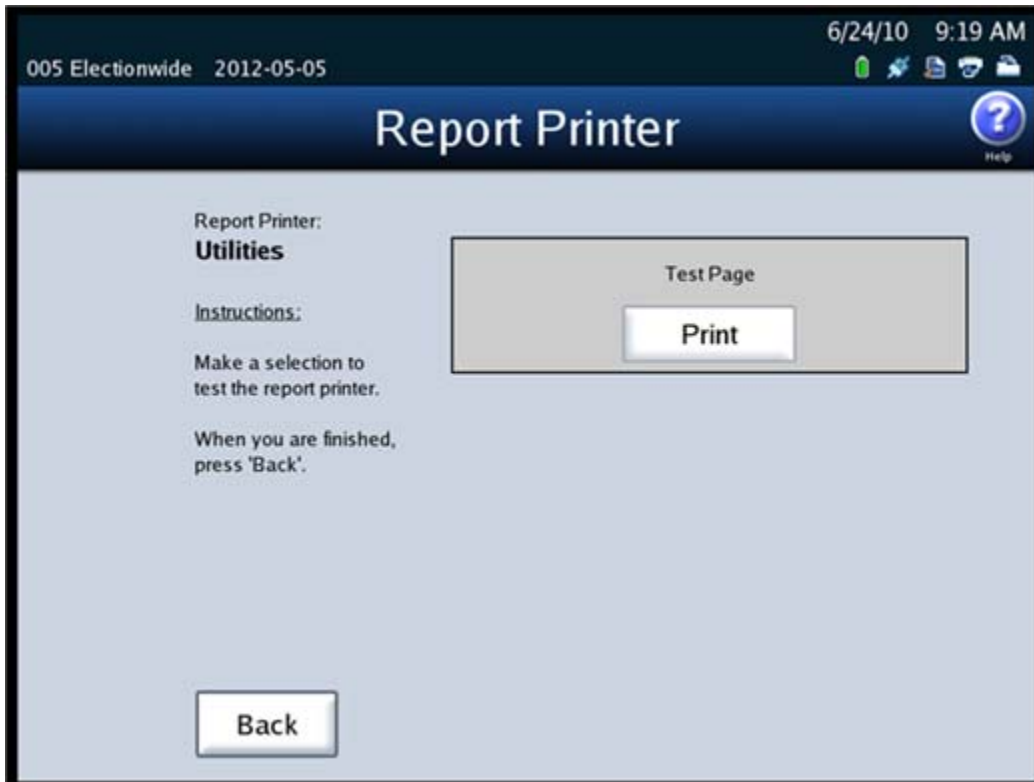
005 Electionwide 2012-05-05

6/24/10 9:19 AM

Report Printer

Help

Report Printer:
Utilities

Instructions:

Make a selection to test the report printer.

When you are finished, press 'Back'.

Test Page

Print

Back